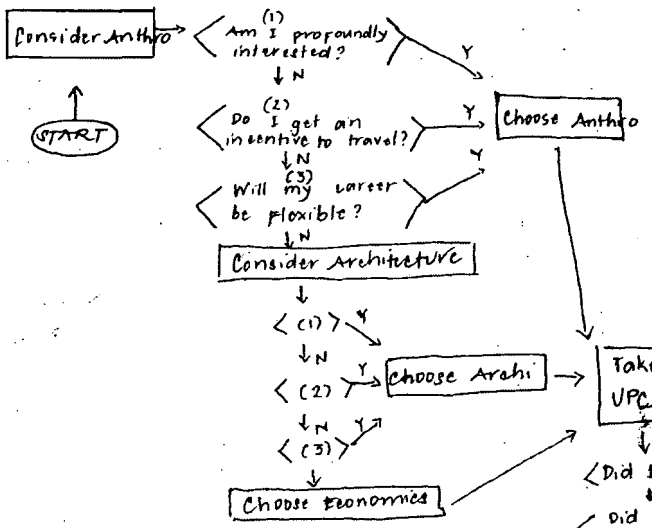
Consider Anthro

START

(1)
Am I profoundly interested?

Y

N

(2)
Do I get an incentive to travel?

Y

N

(3)
Will my career be flexible?

Y

Choose Anthro

N

Consider Architecture

< (1) > Y

N

< (2) > Y

Choose Archi

N

< (3) > Y

Choose Economics

Take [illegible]
UPC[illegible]

< Did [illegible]

Did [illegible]